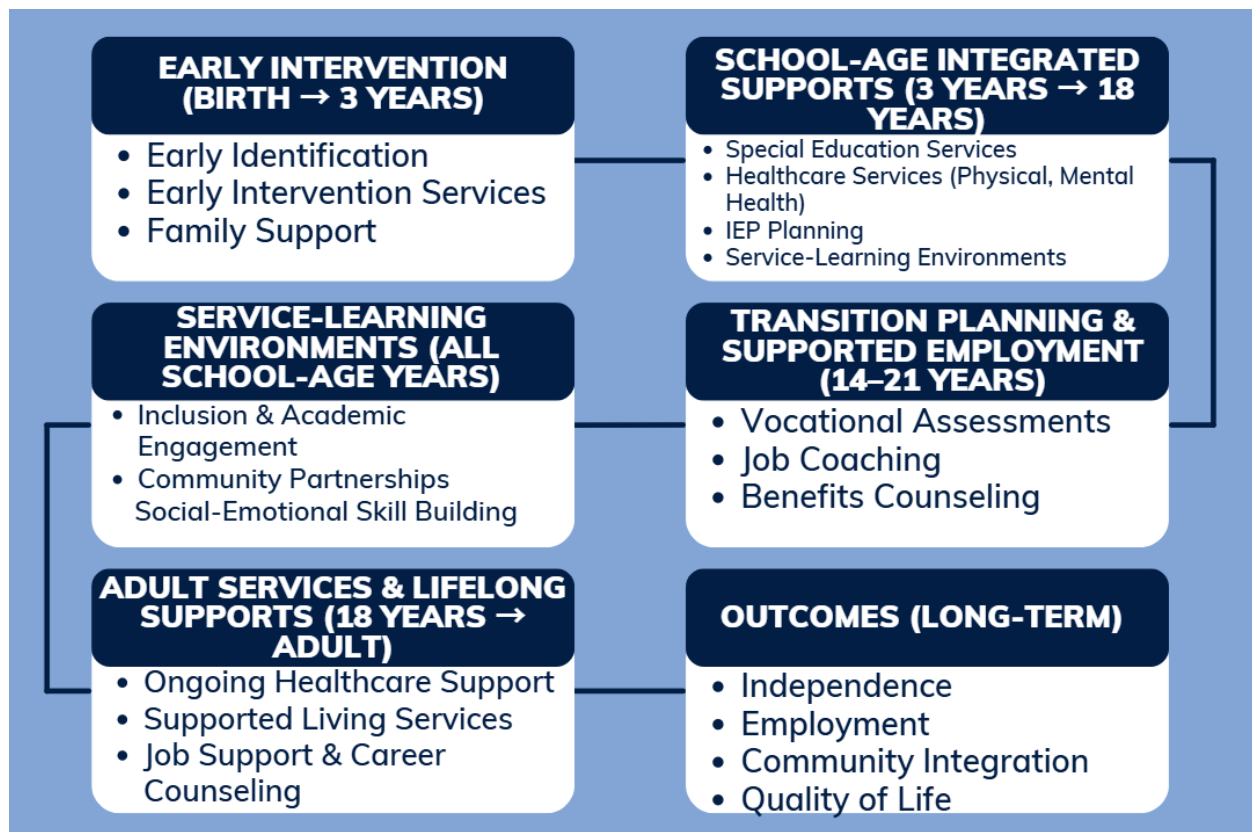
EARLY INTERVENTION (BIRTH → 3 YEARS)

- Early Identification
- Early Intervention Services
- Family Support

SCHOOL-AGE INTEGRATED SUPPORTS (3 YEARS → 18 YEARS)

- Special Education Services
- Healthcare Services (Physical, Mental Health)
- IEP Planning
- Service-Learning Environments

SERVICE-LEARNING ENVIRONMENTS (ALL SCHOOL-AGE YEARS)

- Inclusion & Academic Engagement
- Community Partnerships

Social-Emotional Skill Building

TRANSITION PLANNING & SUPPORTED EMPLOYMENT (14–21 YEARS)

- Vocational Assessments
- Job Coaching
- Benefits Counseling

ADULT SERVICES & LIFELONG SUPPORTS (18 YEARS → ADULT)

- Ongoing Healthcare Support
- Supported Living Services
- Job Support & Career Counseling

OUTCOMES (LONG-TERM)

- Independence
- Employment
- Community Integration
- Quality of Life